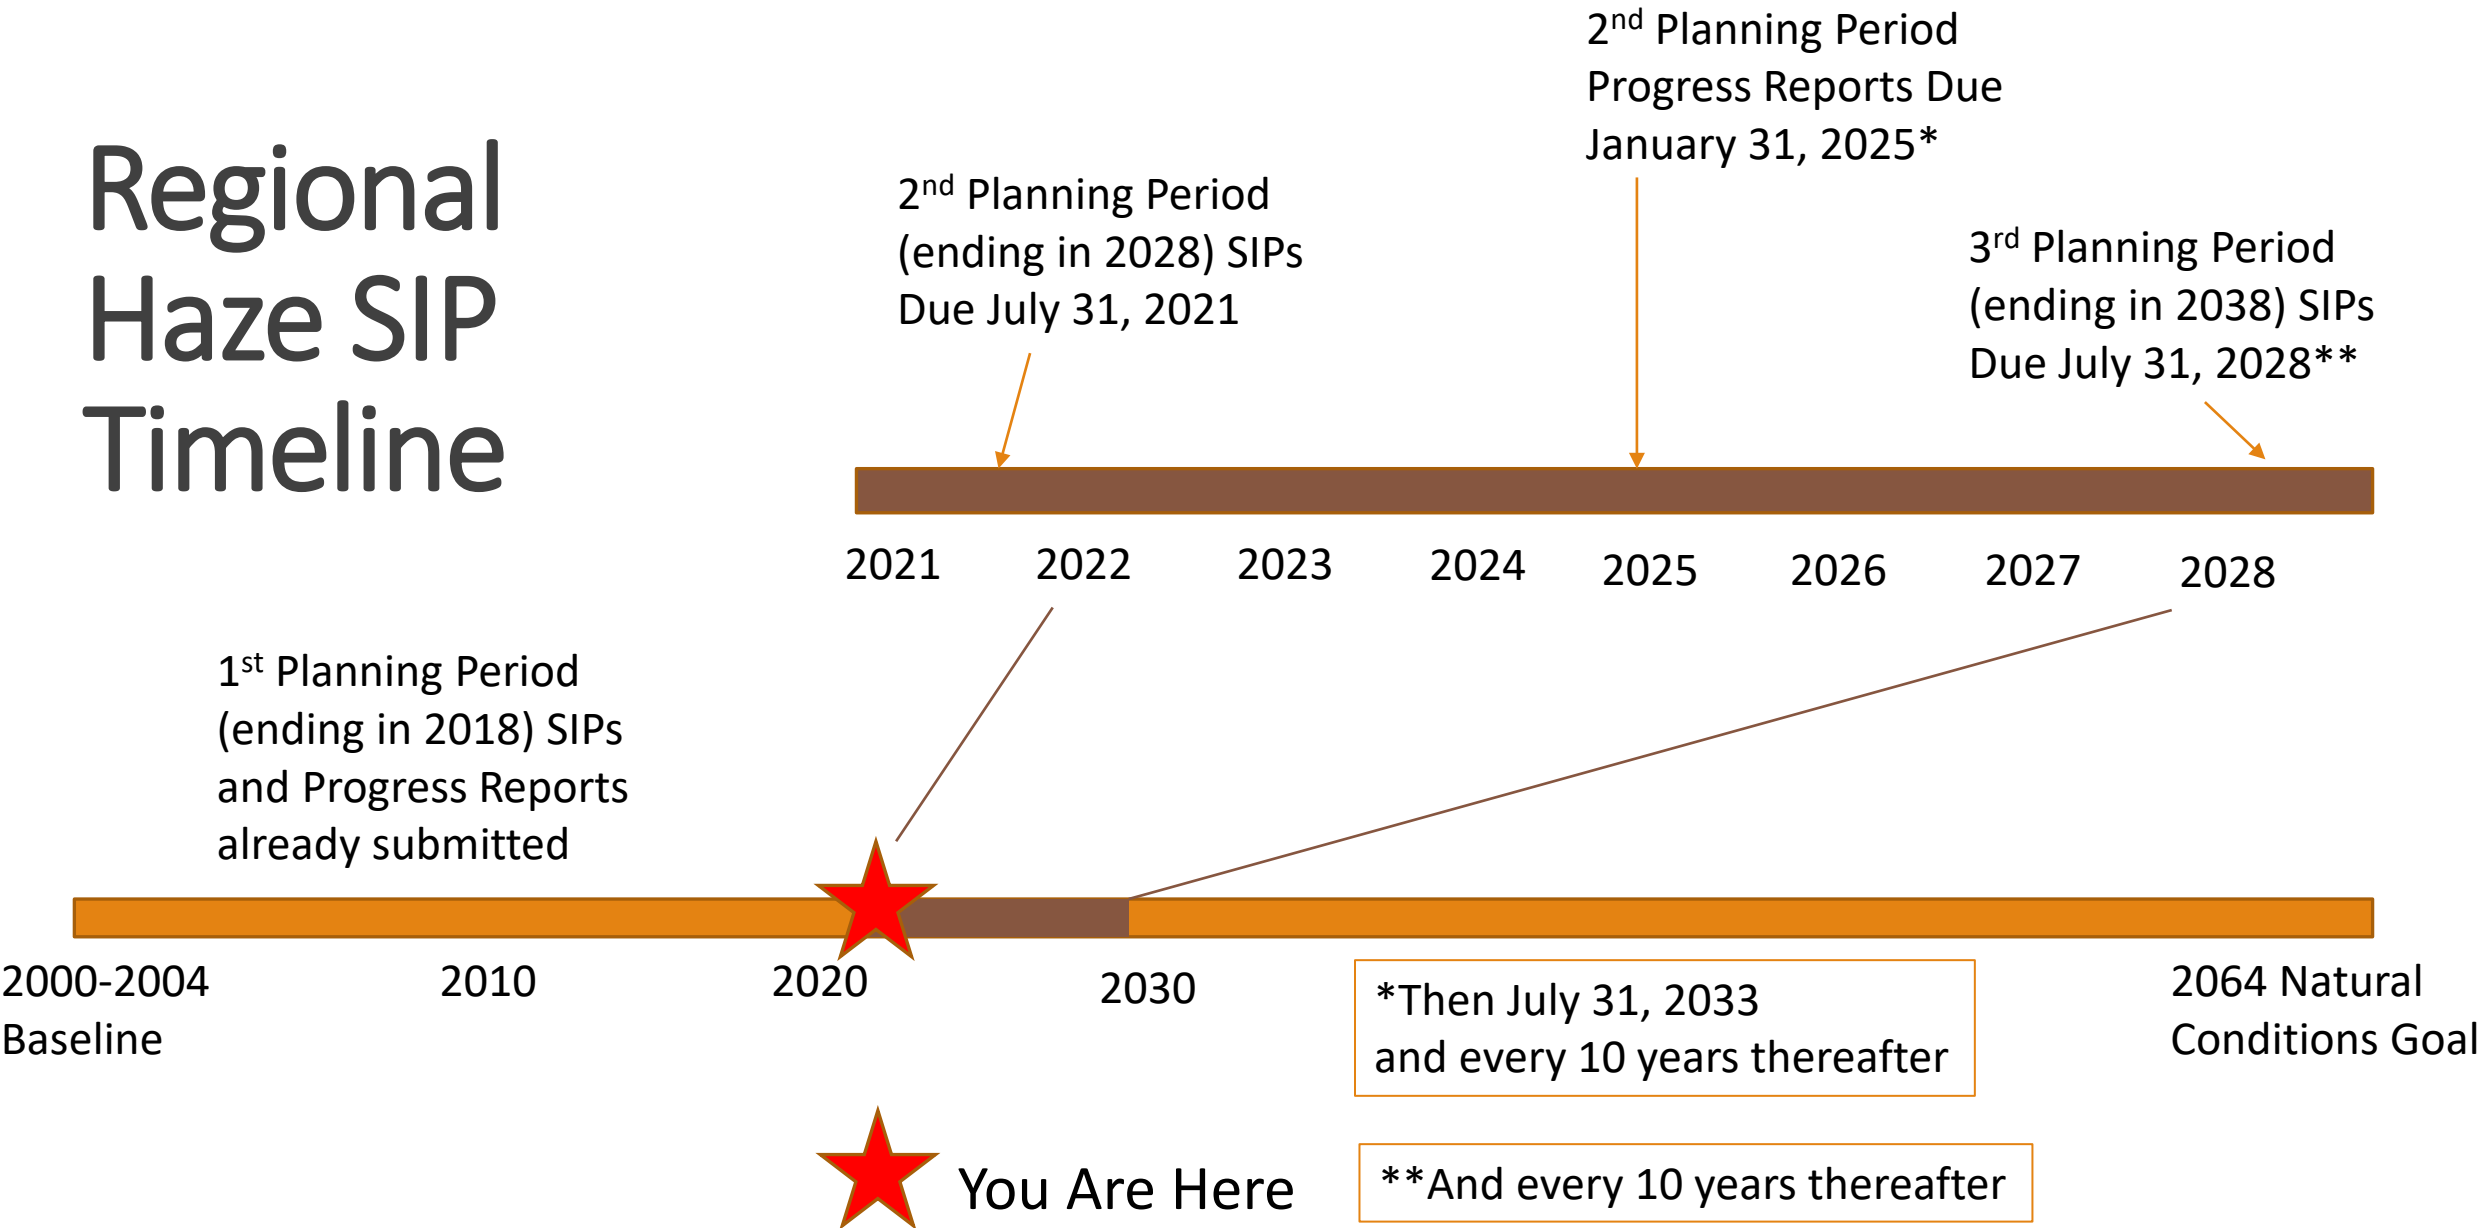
Regional Haze SIP Timeline

2$^{nd}$ Planning Period Progress Reports Due January 31, 2025*

2$^{nd}$ Planning Period (ending in 2028) SIPs Due July 31, 2021

3$^{rd}$ Planning Period (ending in 2038) SIPs Due July 31, 2028**

2021 2022 2023 2024 2025 2026 2027 2028

1$^{st}$ Planning Period (ending in 2018) SIPs and Progress Reports already submitted

2000-2004 Baseline

2010

2020

2030

*Then July 31, 2033 and every 10 years thereafter

2064 Natural Conditions Goal

You Are Here

**And every 10 years thereafter